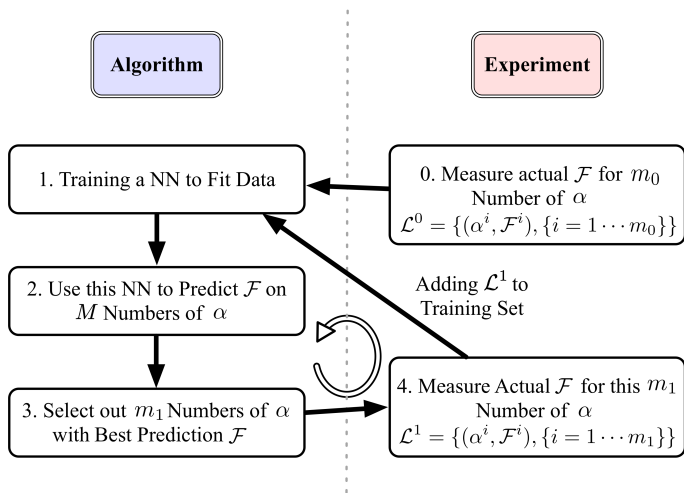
Algorithm

Experiment

1. Training a NN to Fit Data

0. Measure actual $\mathcal{F}$ for $m_0$ Number of $\alpha$ $\mathcal{L}^0 = \{(\alpha^i, \mathcal{F}^i), \{i = 1 \cdots m_0\}\}$

2. Use this NN to Predict $\mathcal{F}$ on $M$ Numbers of $\alpha$

Adding $\mathcal{L}^1$ to Training Set

3. Select out $m_1$ Numbers of $\alpha$ with Best Prediction $\mathcal{F}$

4. Measure Actual $\mathcal{F}$ for this $m_1$ Number of $\alpha$ $\mathcal{L}^1 = \{(\alpha^i, \mathcal{F}^i), \{i = 1 \cdots m_1\}\}$